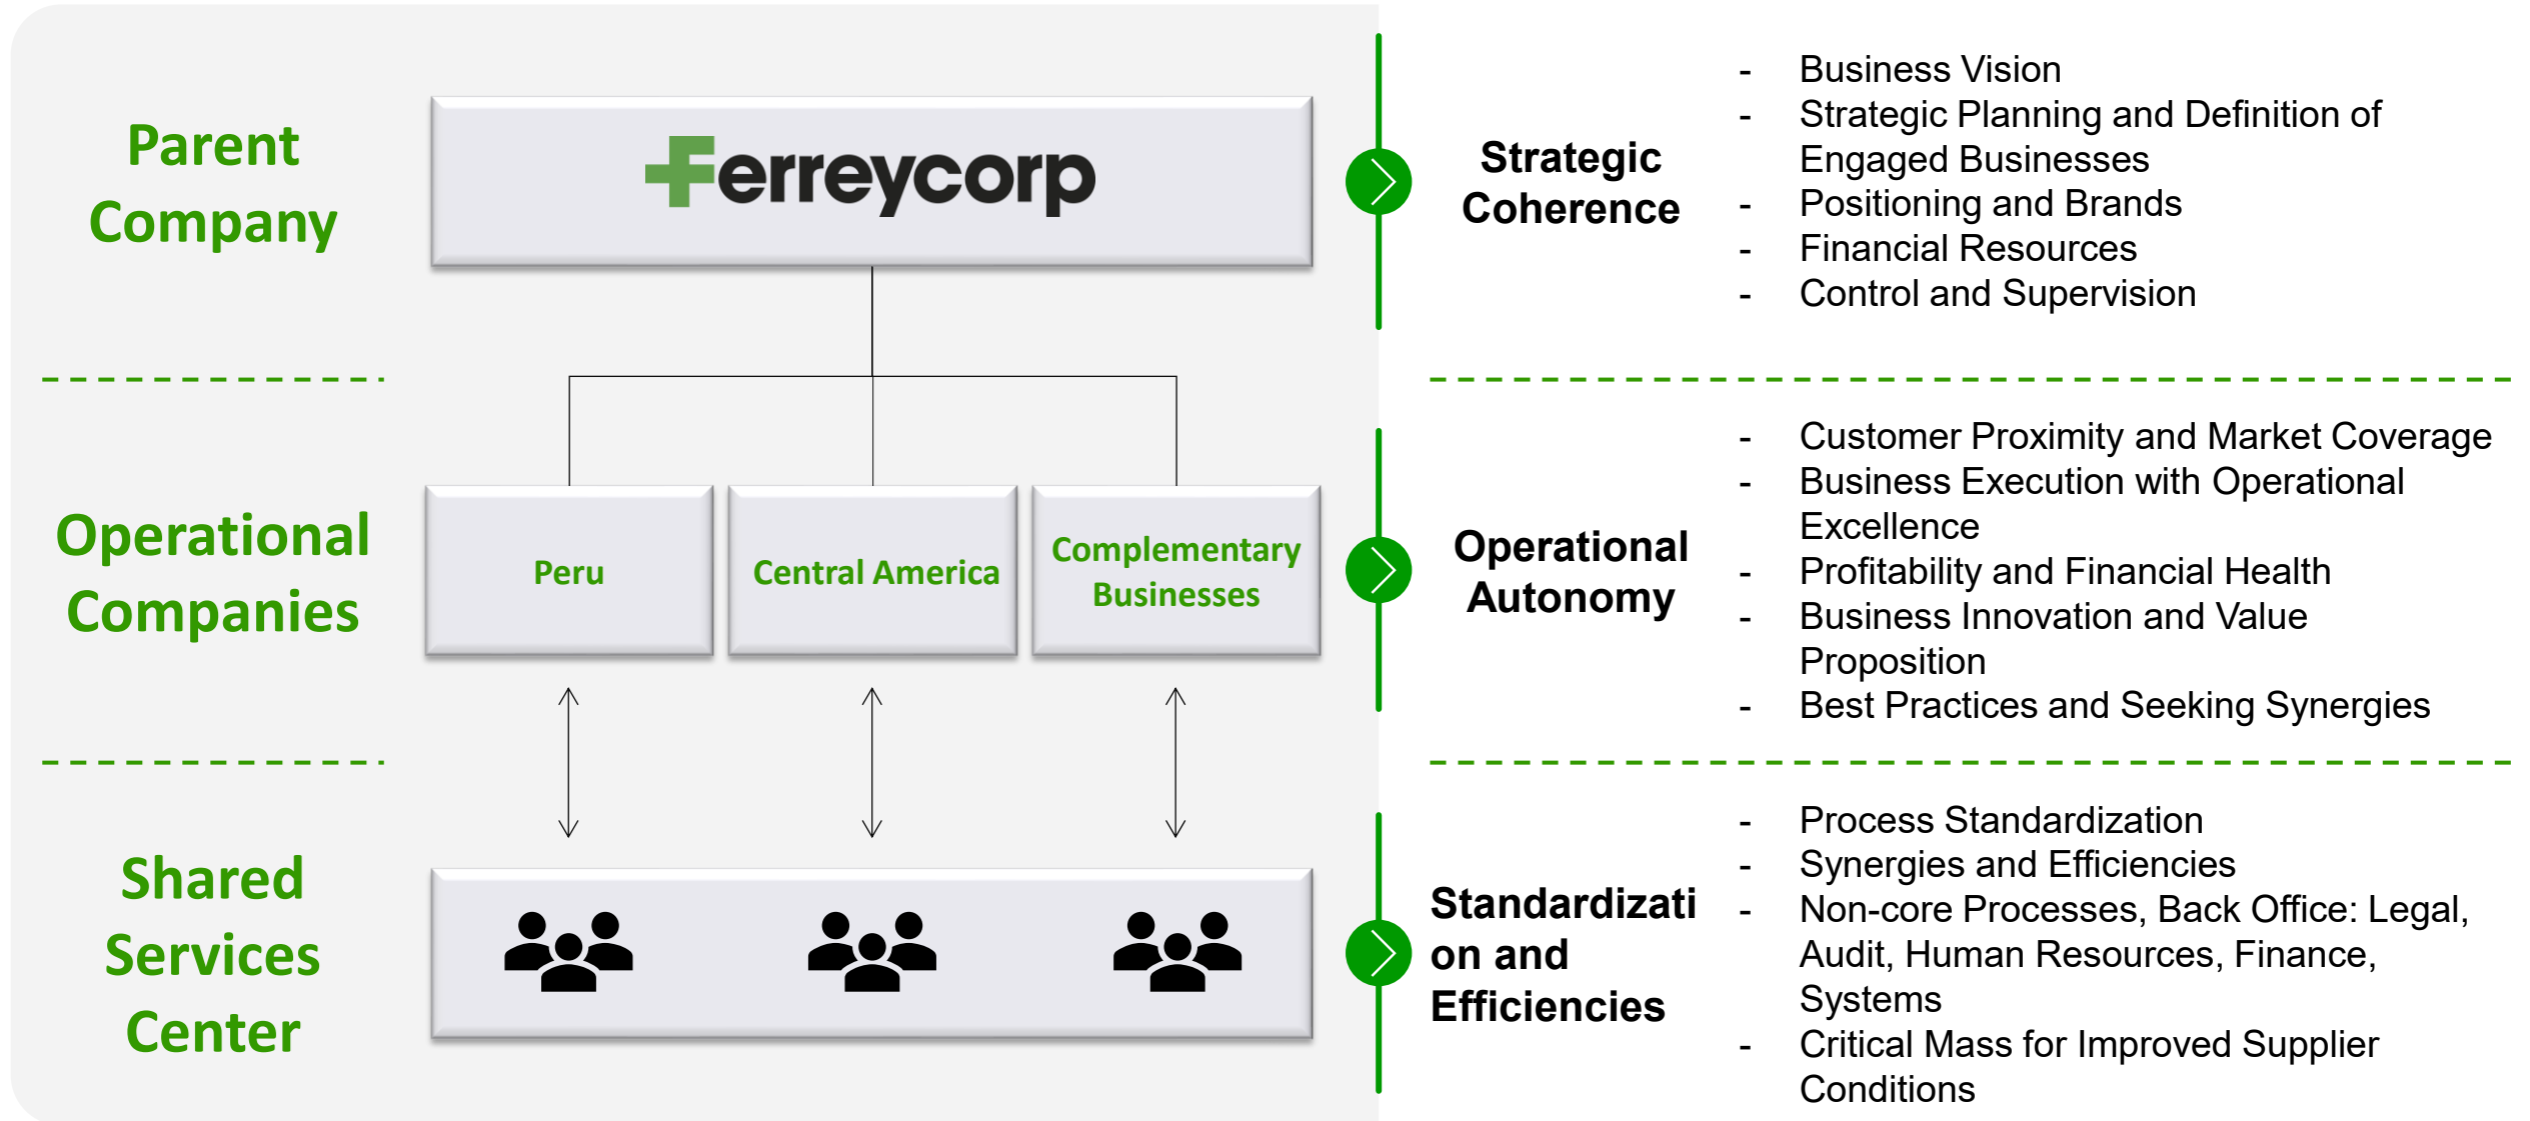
Parent Company

Ferreycorp

Strategic Coherence

- Business Vision
- Strategic Planning and Definition of Engaged Businesses
- Positioning and Brands
- Financial Resources
- Control and Supervision

Operational Companies

Peru

Central America

Complementary Businesses

Operational Autonomy

- Customer Proximity and Market Coverage
- Business Execution with Operational Excellence
- Profitability and Financial Health
- Business Innovation and Value Proposition
- Best Practices and Seeking Synergies

Shared Services Center

Standardization and Efficiencies

- Process Standardization
- Synergies and Efficiencies
- Non-core Processes, Back Office: Legal, Audit, Human Resources, Finance, Systems
- Critical Mass for Improved Supplier Conditions